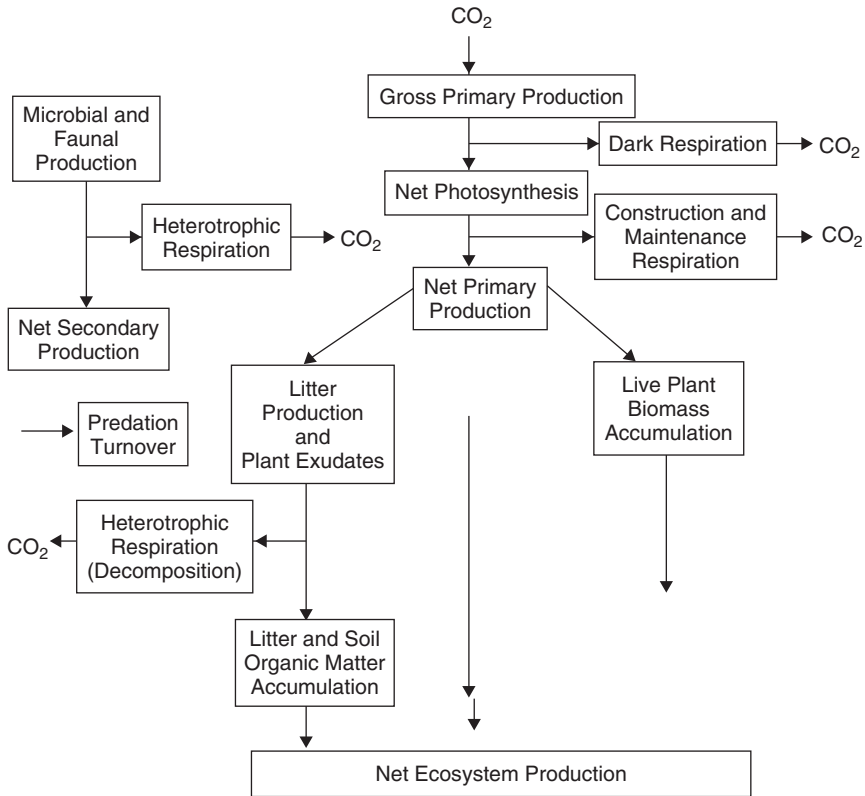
$CO_2$

Gross Primary Production

Dark Respiration

$CO_2$

Net Photosynthesis

Construction and Maintenance Respiration

$CO_2$

Net Primary Production

Microbial and Faunal Production

Heterotrophic Respiration

$CO_2$

Net Secondary Production

Predation Turnover

Litter Production and Plant Exudates

Live Plant Biomass Accumulation

Heterotrophic Respiration (Decomposition)

$CO_2$

Litter and Soil Organic Matter Accumulation

Net Ecosystem Production